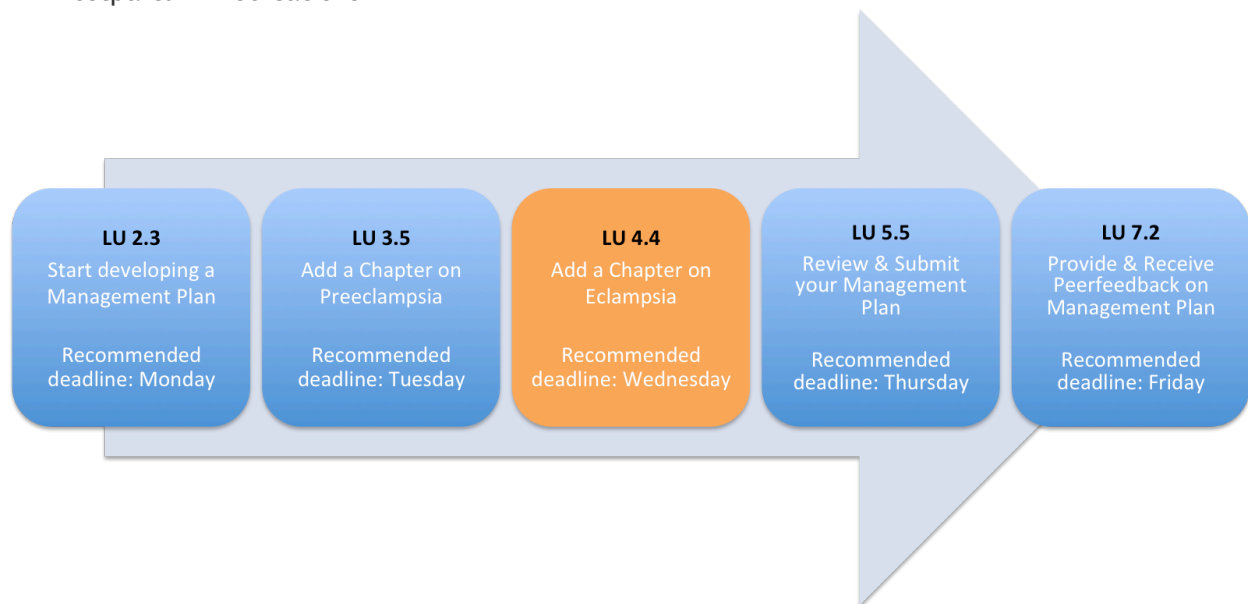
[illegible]

LU 2.3
Start developing a Management Plan

Recommended deadline: Monday

LU 3.5
Add a Chapter on Preeclampsia

Recommended deadline: Tuesday

LU 4.4
Add a Chapter on Eclampsia

Recommended deadline: Wednesday

LU 5.5
Review & Submit your Management Plan

Recommended deadline: Thursday

LU 7.2
Provide & Receive Peerfeedback on Management Plan

Recommended deadline: Friday